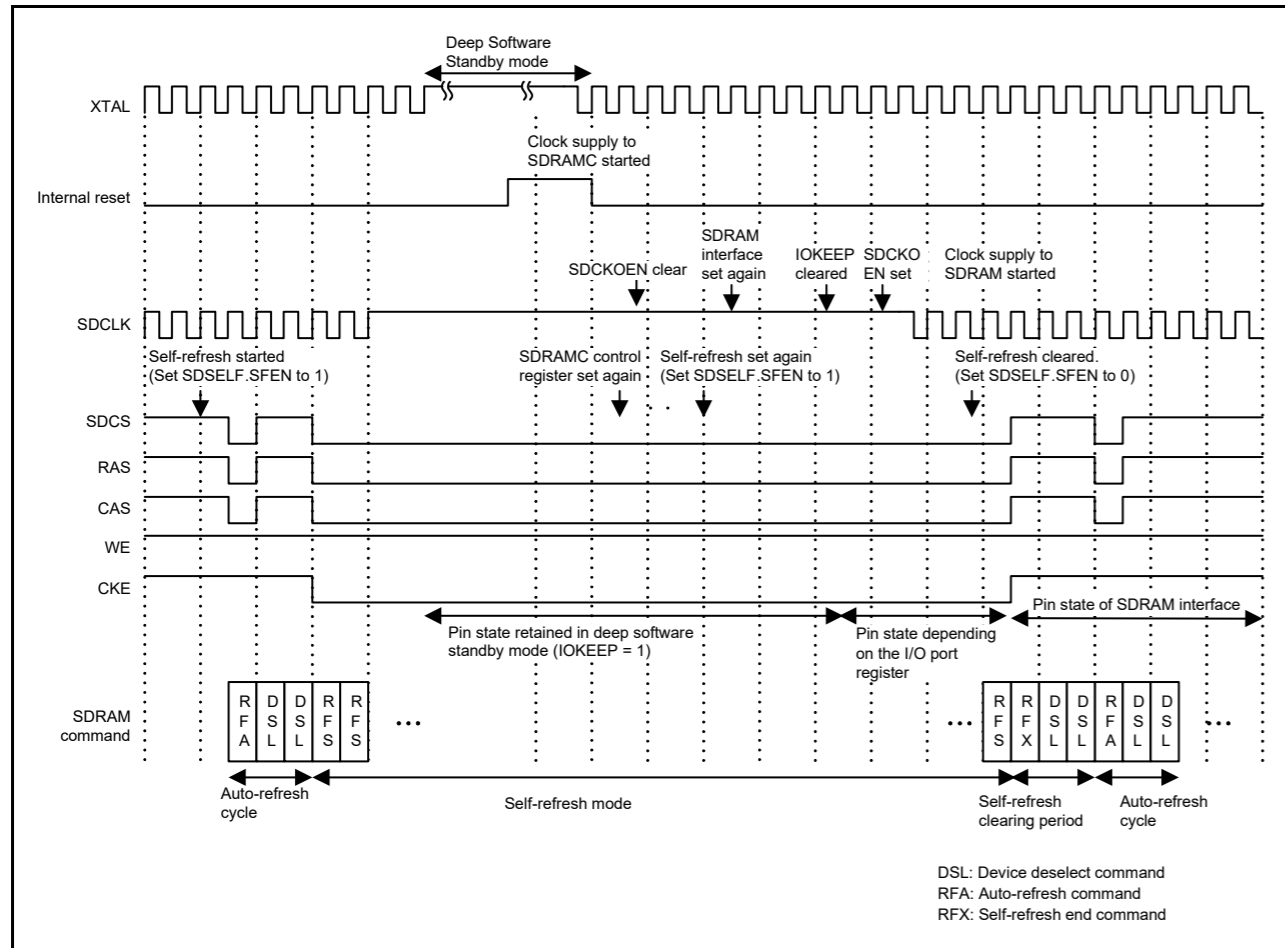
Deep Software Standby mode

XTAL

Clock supply to SDRAMC started

Internal reset

SDRAM interface set again

IOKEEP cleared

SDCKOEN set

Clock supply to SDRAM started

SDCKOEN clear

SDCLK

Self-refresh started (Set SDSELF.SFEN to 1)

SDRAMC control register set again

Self-refresh set again (Set SDSELF.SFEN to 1)

Self-refresh cleared. (Set SDSELF.SFEN to 0)

SDCS

RAS

CAS

WE

CKE

Pin state retained in deep software standby mode (IOKEEP = 1)

Pin state depending on the I/O port register

Pin state of SDRAM interface

SDRAM command

| RFA | DSL | DSL | RFS | RFS | ... |
|---|---|---|---|---|---|

| ... | RFS | RFX | DSL | DSL | RFA | DSL | DSL | ... |
|---|---|---|---|---|---|---|---|---|

Auto-refresh cycle

Self-refresh mode

Self-refresh clearing period

Auto-refresh cycle

DSL: Device deselect command
RFA: Auto-refresh command
RFX: Self-refresh end command